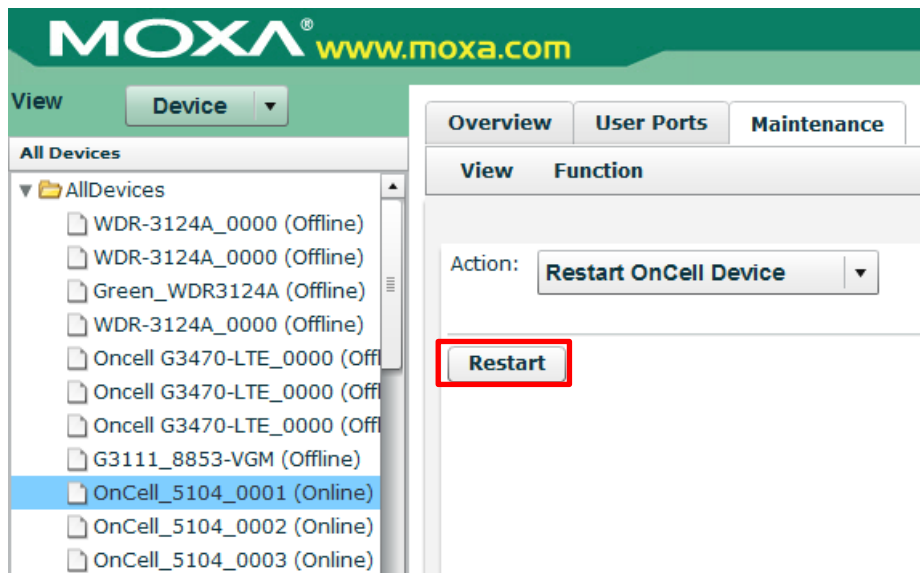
MOXA® www.moxa.com

View Device

All Devices

AllDevices
WDR-3124A_0000 (Offline)
WDR-3124A_0000 (Offline)
Green_WDR3124A (Offline)
WDR-3124A_0000 (Offline)
Oncell G3470-LTE_0000 (Offl
Oncell G3470-LTE_0000 (Offl
Oncell G3470-LTE_0000 (Offl
G3111_8853-VGM (Offline)
OnCell_5104_0001 (Online)
OnCell_5104_0002 (Online)
OnCell_5104_0003 (Online)

Overview User Ports Maintenance

View Function

Action: Restart OnCell Device

Restart